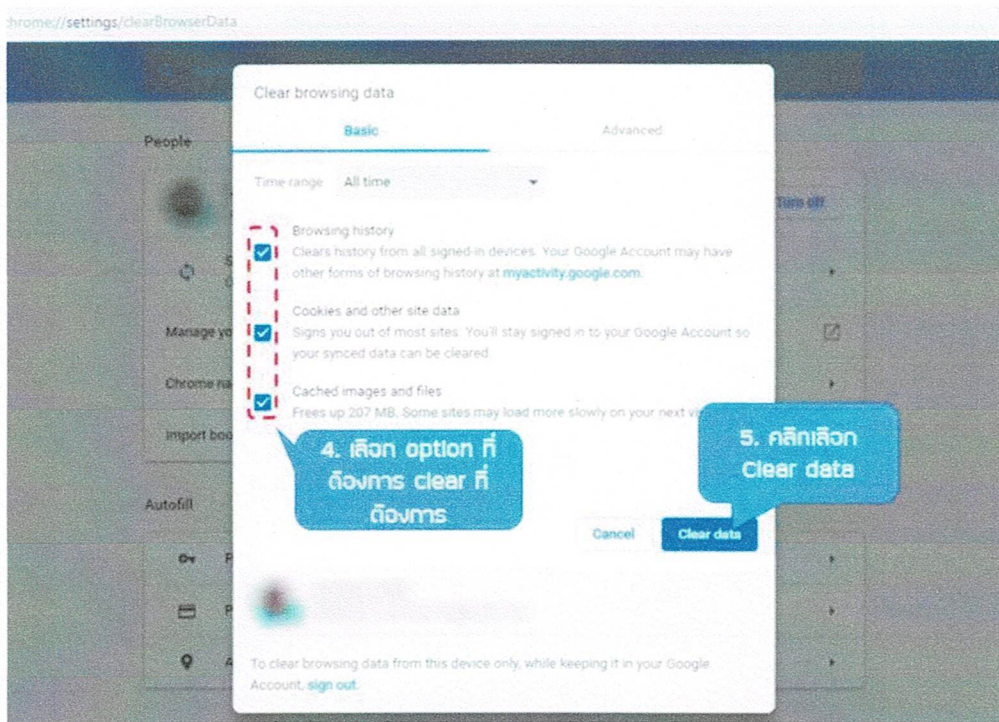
chrome://settings/clearBrowserData

People

Manage yo

Chrome na

Import boo

Autofill

Turn off

Clear browsing data

Basic

Advanced

Time range All time

Browsing history
Clears history from all signed-in devices. Your Google Account may have other forms of browsing history at myactivity.google.com.

Cookies and other site data
Signs you out of most sites. You'll stay signed in to your Google Account so your synced data can be cleared.

Cached images and files
Frees up 207 MB. Some sites may load more slowly on your next vi

4. เลือก option ที่ต้องการ clear ที่ต้องการ

5. คลิกเลือก Clear data

Cancel

Clear data

To clear browsing data from this device only, while keeping it in your Google Account, sign out.